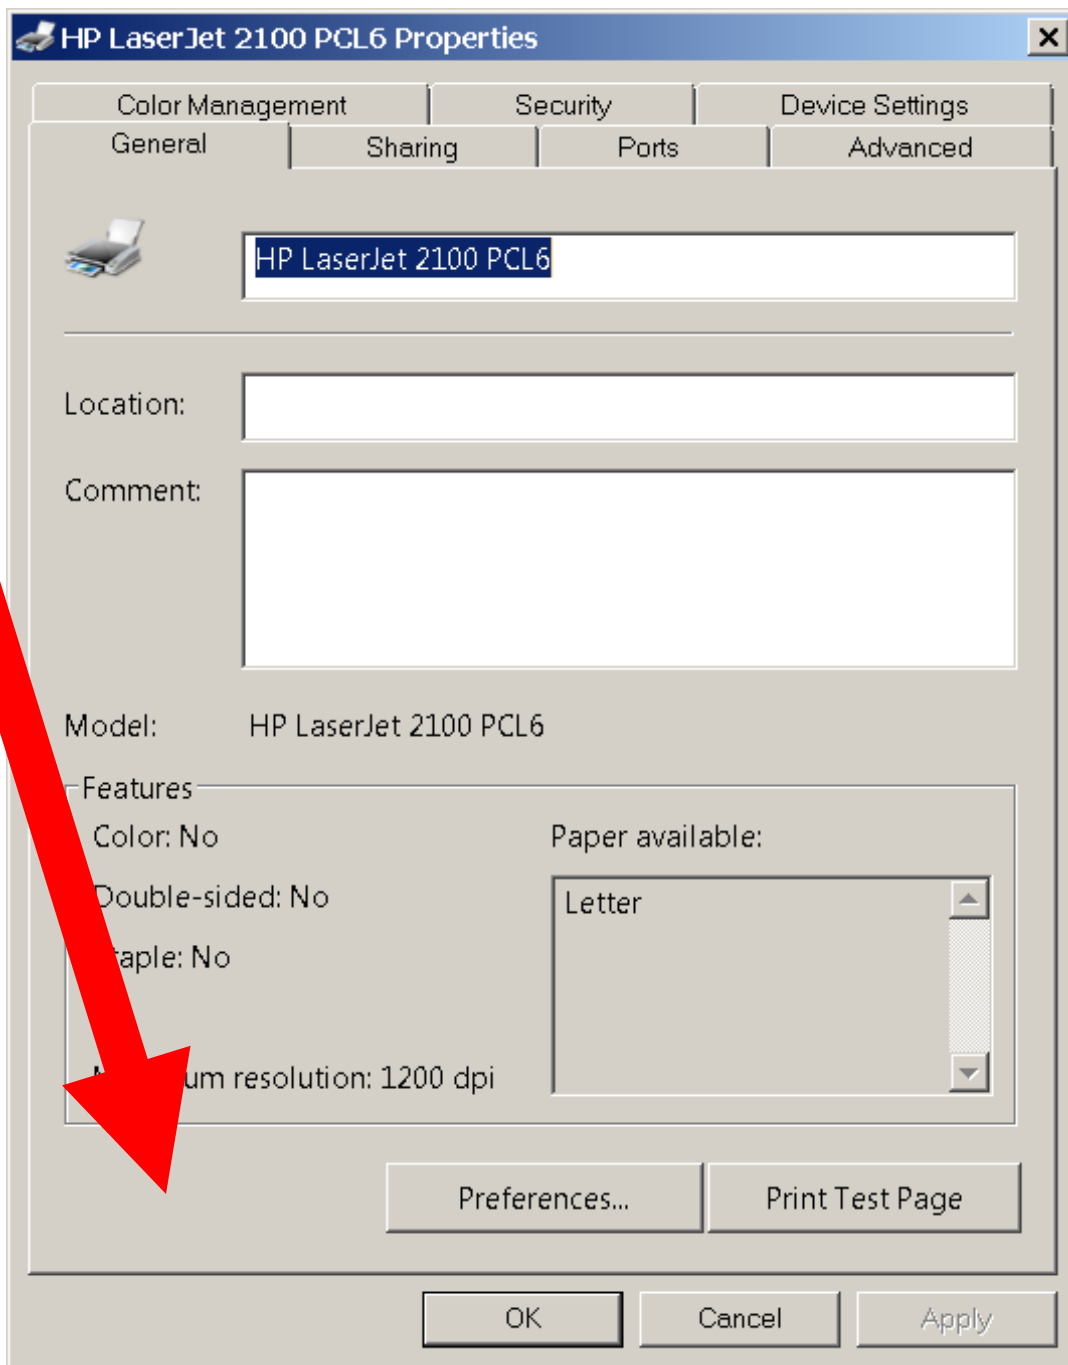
HP LaserJet 2100 PCL6 Properties

Color Management
Security
Device Settings
General
Sharing
Ports
Advanced

HP LaserJet 2100 PCL6

Location:

Comment:

Model: HP LaserJet 2100 PCL6

Features

Color: No

Double-sided: No

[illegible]aple: No

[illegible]um resolution: 1200 dpi

Paper available:

Letter

Preferences...
Print Test Page

OK
Cancel
Apply